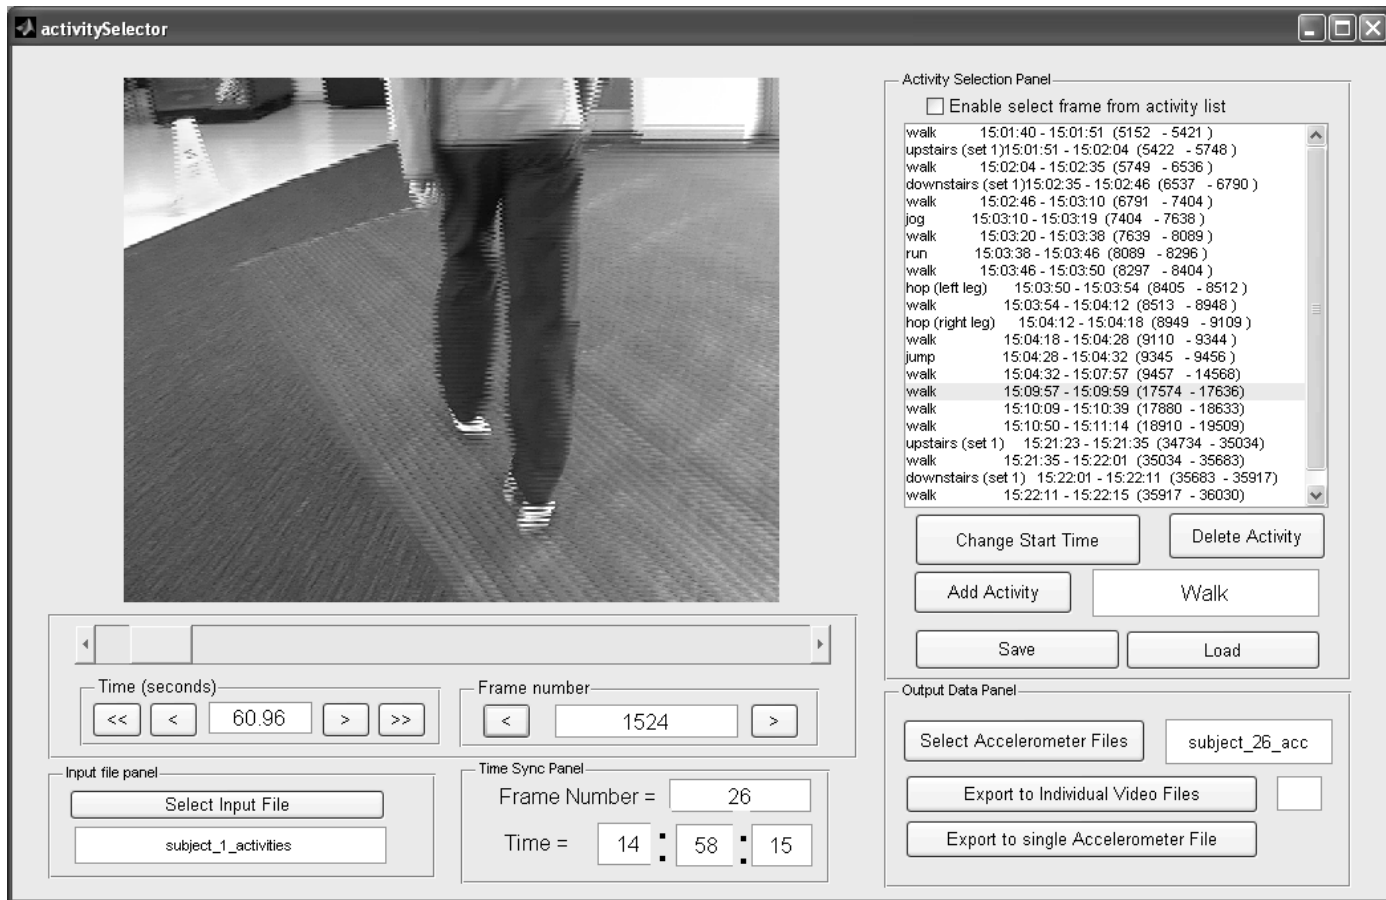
activitySelector

Activity Selection Panel

Enable select frame from activity list

walk 15:01:40 - 15:01:51 (5152 - 5421 )
upstairs (set 1)15:01:51 - 15:02:04 (5422 - 5748 )
walk 15:02:04 - 15:02:35 (5749 - 6536 )
downstairs (set 1)15:02:35 - 15:02:46 (6537 - 6790 )
walk 15:02:46 - 15:03:10 (6791 - 7404 )
jog 15:03:10 - 15:03:19 (7404 - 7638 )
walk 15:03:20 - 15:03:38 (7639 - 8089 )
run 15:03:38 - 15:03:46 (8089 - 8296 )
walk 15:03:46 - 15:03:50 (8297 - 8404 )
hop (left leg) 15:03:50 - 15:03:54 (8405 - 8512 )
walk 15:03:54 - 15:04:12 (8513 - 8948 )
hop (right leg) 15:04:12 - 15:04:18 (8949 - 9109 )
walk 15:04:18 - 15:04:28 (9110 - 9344 )
jump 15:04:28 - 15:04:32 (9345 - 9456 )
walk 15:04:32 - 15:07:57 (9457 - 14568)
walk 15:09:57 - 15:09:59 (17574 - 17636)
walk 15:10:09 - 15:10:39 (17880 - 18633)
walk 15:10:50 - 15:11:14 (18910 - 19509)
upstairs (set 1) 15:21:23 - 15:21:35 (34734 - 35034)
walk 15:21:35 - 15:22:01 (35034 - 35683)
downstairs (set 1) 15:22:01 - 15:22:11 (35683 - 35917)
walk 15:22:11 - 15:22:15 (35917 - 36030)

Change Start Time
Delete Activity
Add Activity
Walk
Save
Load

Time (seconds)
<<
<
60.96
>
>>

Frame number
<
1524
>

Output Data Panel
Select Accelerometer Files
subject_26_acc
Export to Individual Video Files
Export to single Accelerometer File

Input file panel
Select Input File
subject_1_activities

Time Sync Panel
Frame Number =
26
Time =
14
58
15